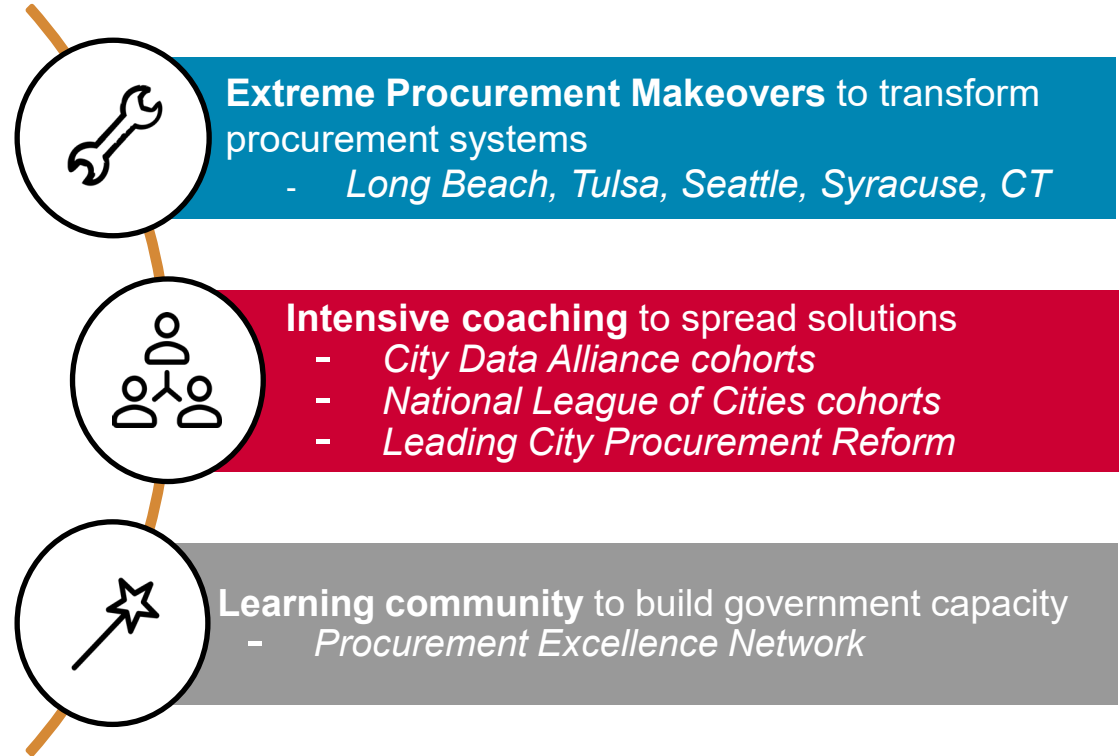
**Extreme Procurement Makeovers** to transform procurement systems

- *Long Beach, Tulsa, Seattle, Syracuse, CT*

**Intensive coaching** to spread solutions

- *City Data Alliance cohorts*
- *National League of Cities cohorts*
- *Leading City Procurement Reform*

**Learning community** to build government capacity

- *Procurement Excellence Network*